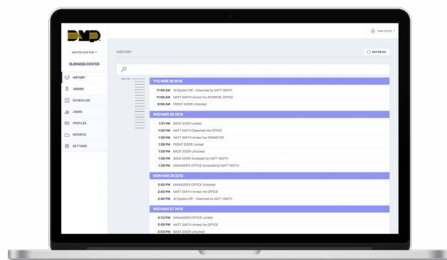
DMP

BUSINESS CENTER

HISTORY
ARMING
SCHEDULES
USERS
PROFILES
REPORTS
SETTINGS

HISTORY

REFRESH

THU MAR 29 2018
11:59 AM All System Off - Disarmed by MATT SMITH
11:58 AM MATT SMITH Armed the WAREHOUSE OFFICE
8:00 AM FRONT DOOR Unlocked

WED MAR 28 2018
1:37 PM BACK DOOR Unlocked
1:29 PM MATT SMITH Disarmed the OFFICE
1:27 PM MATT SMITH Armed the WAREHOUSE
1:26 PM FRONT DOOR Locked
1:25 PM FRONT DOOR Unlocked
1:25 PM BACK DOOR Accessed by MATT SMITH
1:25 PM MANAGERS OFFICE Accessed by MATT SMITH

MON MAR 26 2018
3:42 PM MANAGERS OFFICE Unlocked
2:42 PM MATT SMITH Armed the OFFICE
2:40 PM All System Off - Disarmed by MATT SMITH

WED MAR 21 2018
4:33 PM MANAGERS OFFICE Locked
3:43 PM MATT SMITH Armed the OFFICE
3:40 PM MATT SMITH Armed the OFFICE
3:36 PM MANAGERS OFFICE Unlocked